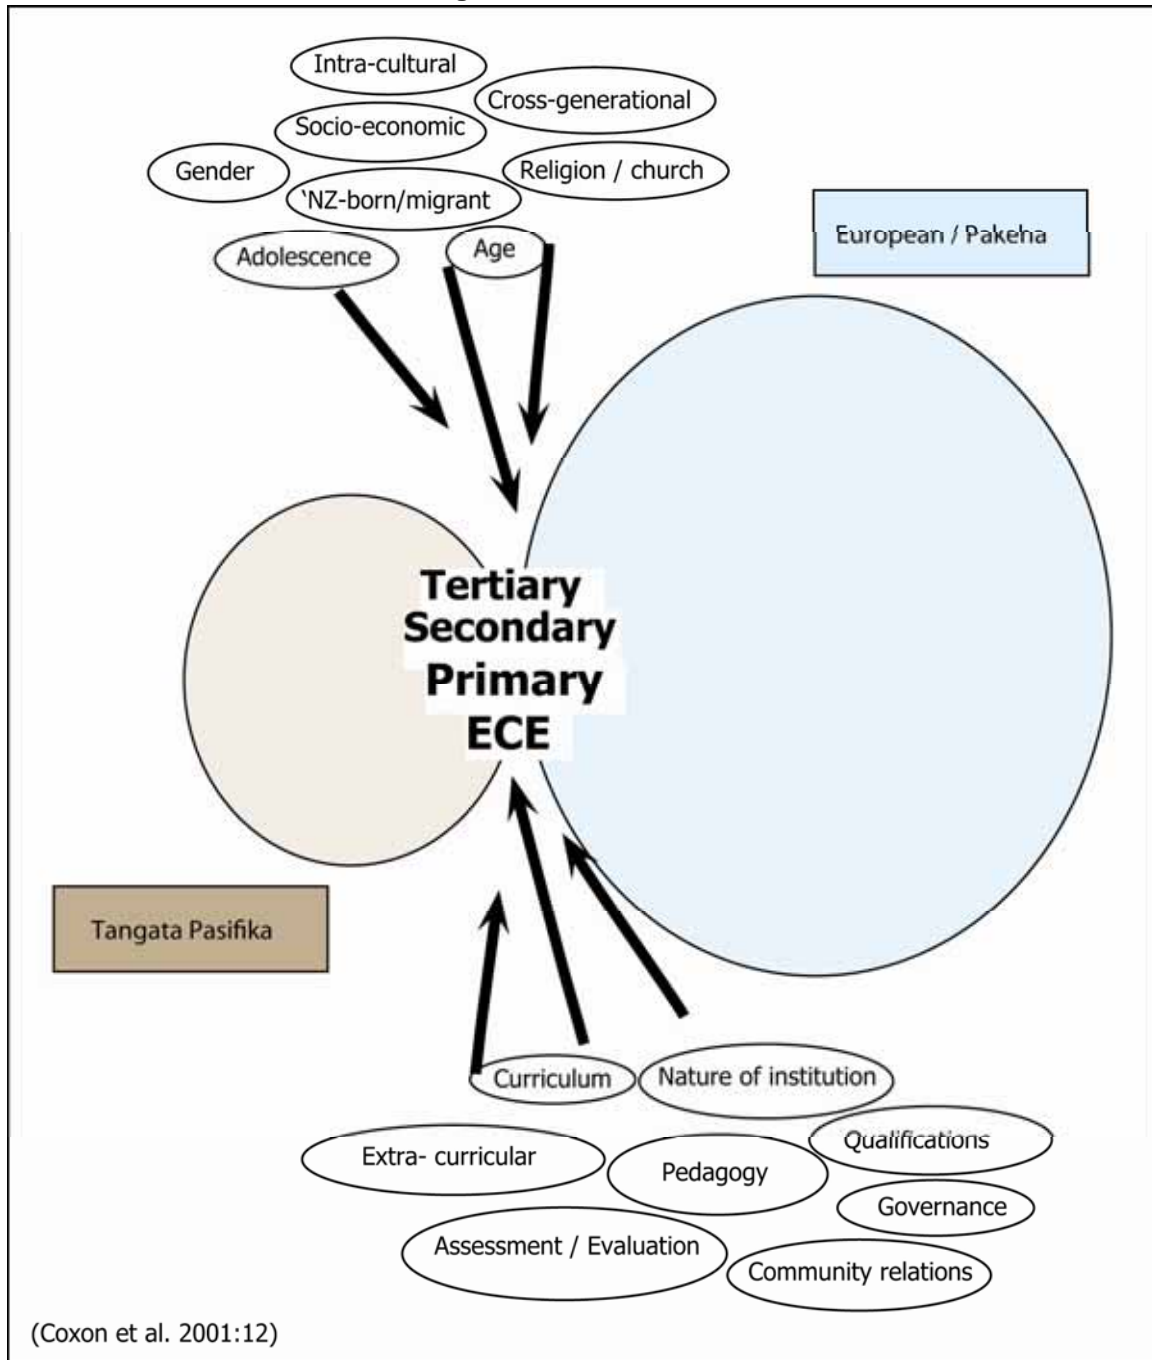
Intra-cultural

Cross-generational

Socio-economic

Gender

Religion / church

'NZ-born/migrant

European / Pakeha

Adolescence

Age

Tertiary
Secondary
Primary
ECE

Tangata Pasifika

Curriculum

Nature of institution

Extra- curricular

Qualifications

Pedagogy

Governance

Assessment / Evaluation

Community relations

(Coxon et al. 2001:12)